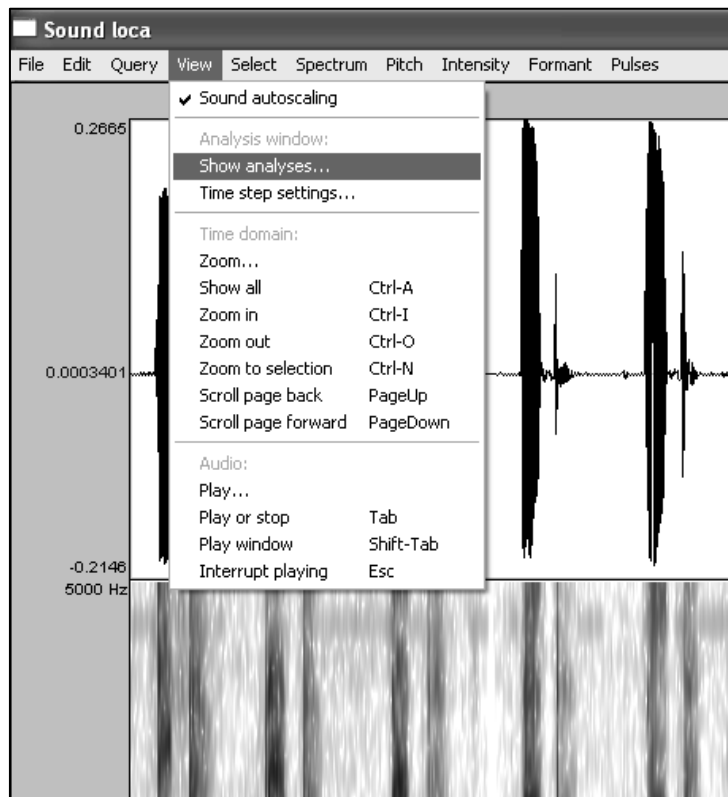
Sound loca

File Edit Query View Select Spectrum Pitch Intensity Formant Pulses

✔ Sound autoscaling

Analysis window:
Show analyses...
Time step settings...

Time domain:
Zoom...
Show all Ctrl-A
Zoom in Ctrl-I
Zoom out Ctrl-O
Zoom to selection Ctrl-N
Scroll page back PageUp
Scroll page forward PageDown

Audio:
Play...
Play or stop Tab
Play window Shift-Tab
Interrupt playing Esc

0.2665
0.0003401
-0.2146
5000 Hz